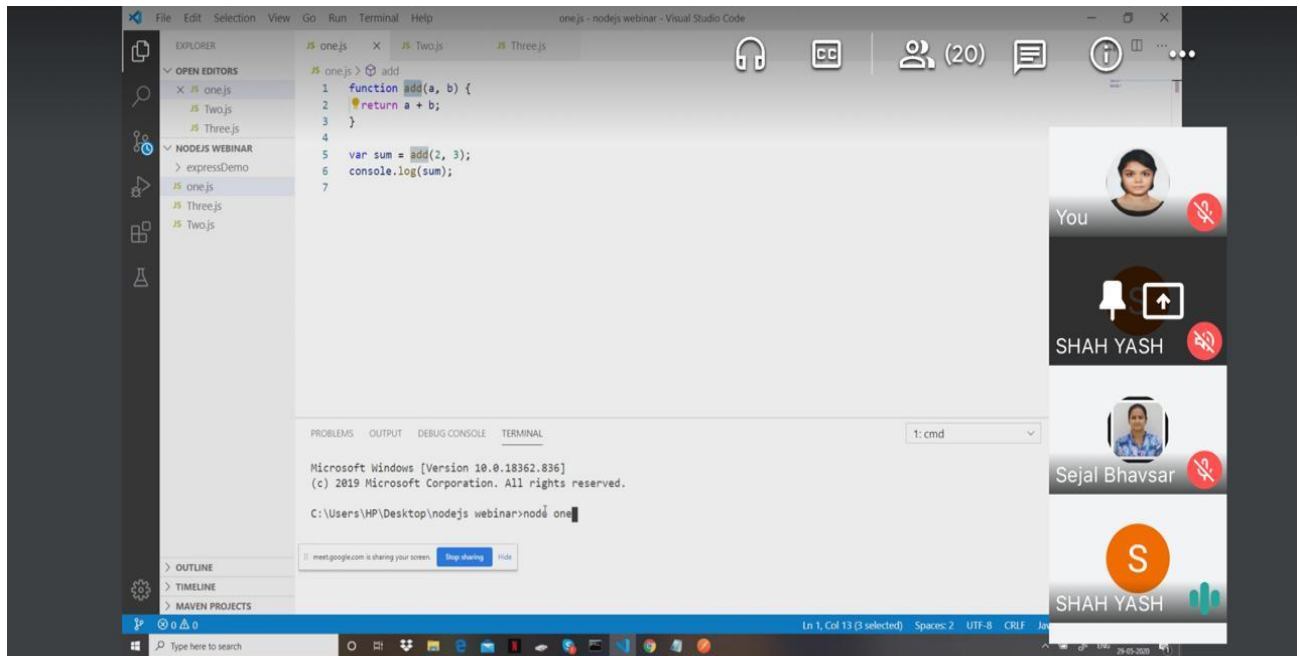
File Edit Selection View Go Run Terminal Help one.js - nodejs webinar - Visual Studio Code

EXPLORER
OPEN EDITORS
× JS one.js
JS Two.js
JS Three.js
NODEJS WEBINAR
> expressDemo
JS one.js
JS Three.js
JS Two.js

JS one.js × JS Two.js JS Three.js

JS one.js > add

1 function add(a, b) {
2 return a + b;
3 }
4
5 var sum = add(2, 3);
6 console.log(sum);
7

(20)

You
SHAH YASH
Sejal Bhavsar
S
SHAH YASH

PROBLEMS OUTPUT DEBUG CONSOLE TERMINAL 1: cmd

Microsoft Windows [Version 10.0.18362.836]
(c) 2019 Microsoft Corporation. All rights reserved.

C:\Users\HP\Desktop\nodejs webinar>node one

meet.google.com is sharing your screen. Stop sharing Hide

> OUTLINE
> TIMELINE
> MAVEN PROJECTS

⊗ 0 ⚠ 0
Ln 1, Col 13 (3 selected) Spaces: 2 UTF-8 CRLF

Type here to search
29-05-2020